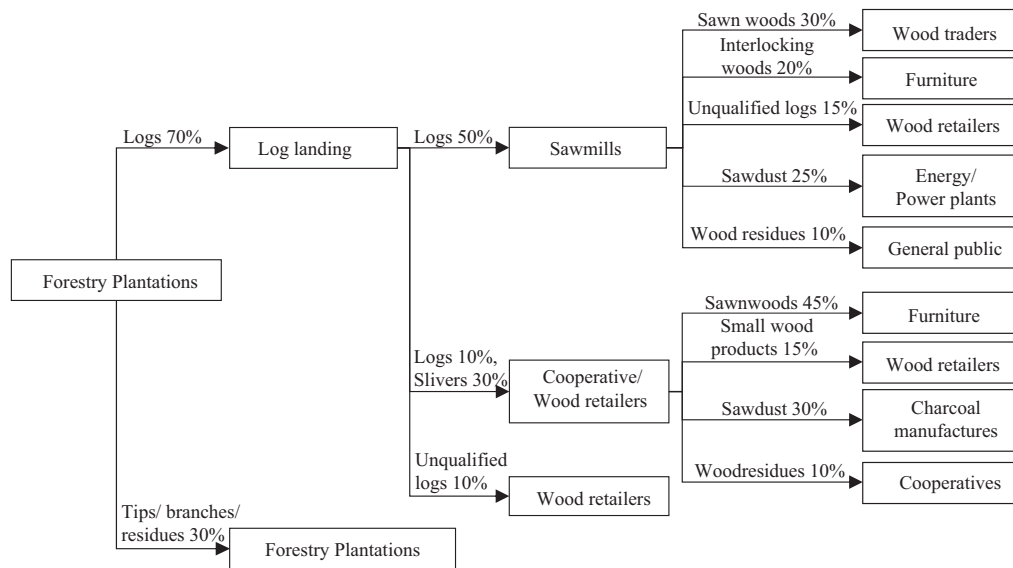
Forestry Plantations

Logs 70%

Log landing

Logs 50%

Sawmills

Sawn woods 30%

Wood traders

Interlocking woods 20%

Furniture

Unqualified logs 15%

Wood retailers

Sawdust 25%

Energy/ Power plants

Wood residues 10%

General public

Logs 10%, Slivers 30%

Cooperative/ Wood retailers

Sawnwoods 45%

Furniture

Small wood products 15%

Wood retailers

Sawdust 30%

Charcoal manufactures

Woodresidues 10%

Cooperatives

Unqualified logs 10%

Wood retailers

Tips/ branches/ residues 30%

Forestry Plantations